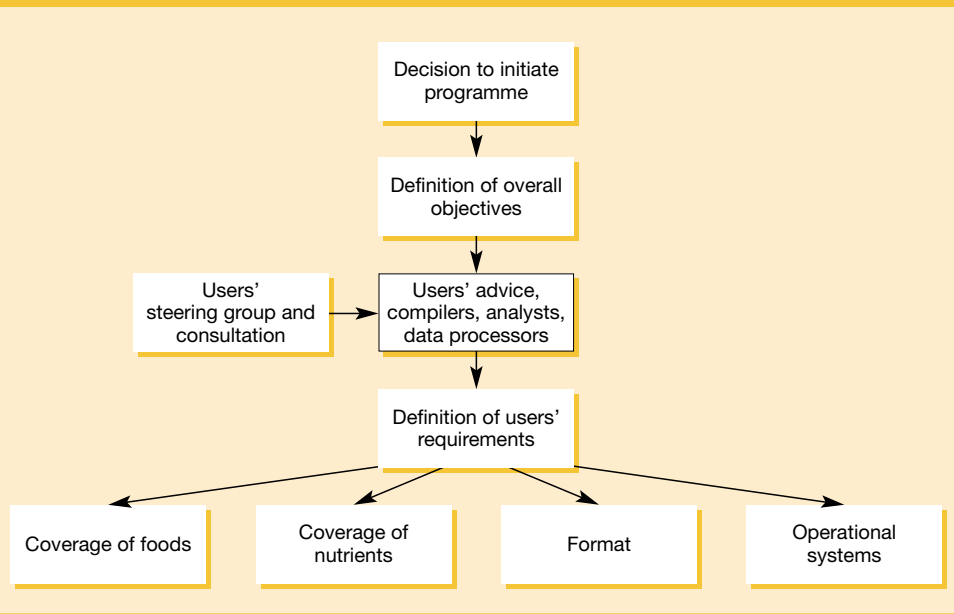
Decision to initiate programme

Definition of overall objectives

Users' steering group and consultation

Users' advice, compilers, analysts, data processors

Definition of users' requirements

Coverage of foods

Coverage of nutrients

Format

Operational systems